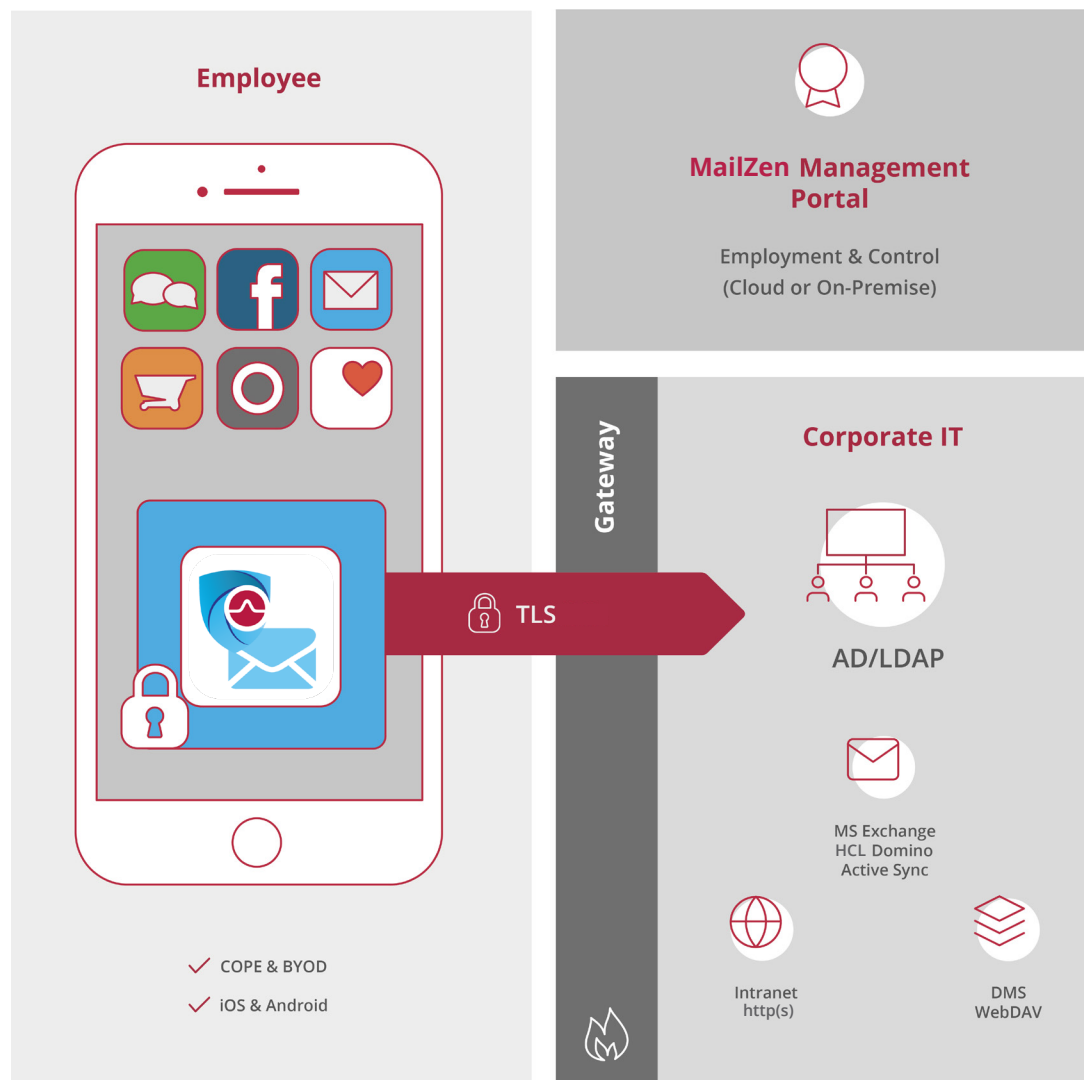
Employee

COPE & BYOD

iOS & Android

MailZen Management Portal

Employment & Control
(Cloud or On-Premise)

Gateway

TLS

Corporate IT

AD/LDAP

MS Exchange
HCL Domino
Active Sync

Intranet
http(s)

DMS
WebDAV